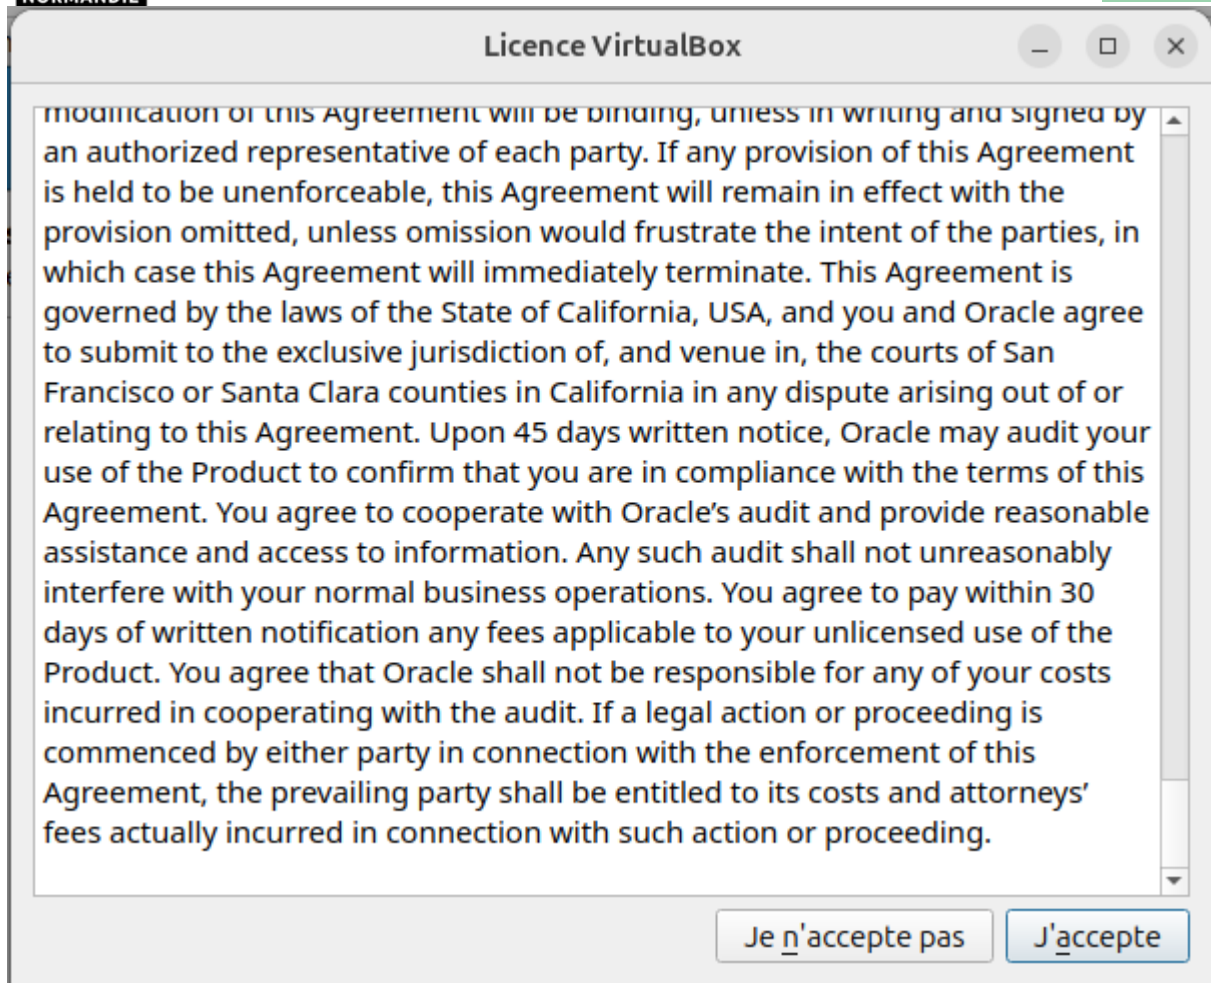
Licence VirtualBox

modification of this Agreement will be binding, unless in writing and signed by an authorized representative of each party. If any provision of this Agreement is held to be unenforceable, this Agreement will remain in effect with the provision omitted, unless omission would frustrate the intent of the parties, in which case this Agreement will immediately terminate. This Agreement is governed by the laws of the State of California, USA, and you and Oracle agree to submit to the exclusive jurisdiction of, and venue in, the courts of San Francisco or Santa Clara counties in California in any dispute arising out of or relating to this Agreement. Upon 45 days written notice, Oracle may audit your use of the Product to confirm that you are in compliance with the terms of this Agreement. You agree to cooperate with Oracle's audit and provide reasonable assistance and access to information. Any such audit shall not unreasonably interfere with your normal business operations. You agree to pay within 30 days of written notification any fees applicable to your unlicensed use of the Product. You agree that Oracle shall not be responsible for any of your costs incurred in cooperating with the audit. If a legal action or proceeding is commenced by either party in connection with the enforcement of this Agreement, the prevailing party shall be entitled to its costs and attorneys' fees actually incurred in connection with such action or proceeding.

Je n'accepte pas
J'accepte